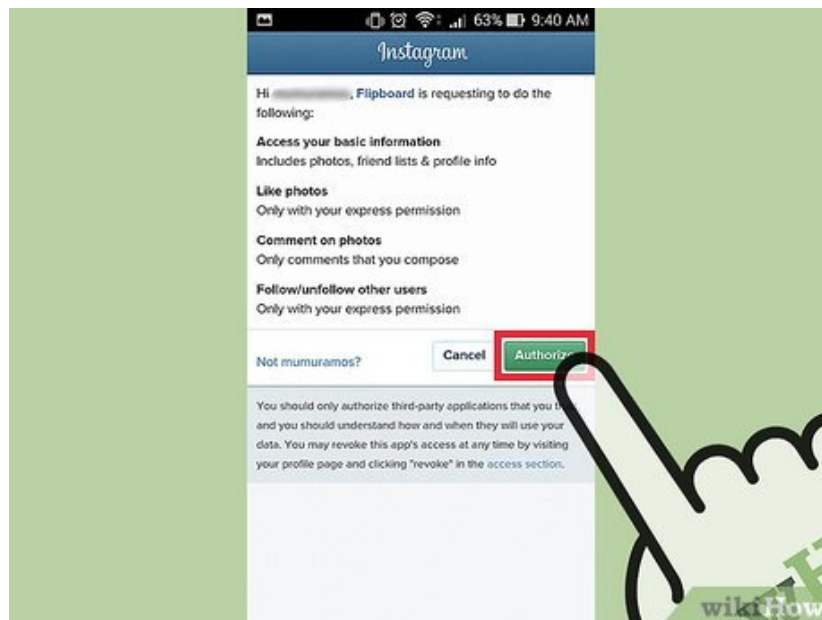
63% 9:40 AM

Instagram

Hi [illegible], Flipboard is requesting to do the following:

Access your basic information
Includes photos, friend lists & profile info

Like photos
Only with your express permission

Comment on photos
Only comments that you compose

Follow/unfollow other users
Only with your express permission

Not mumuramos?

Cancel

Authoriz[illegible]

You should only authorize third-party applications that you t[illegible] and you should understand how and when they will use your data. You may revoke this app's access at any time by visiting your profile page and clicking "revoke" in the access section.

wikiHow